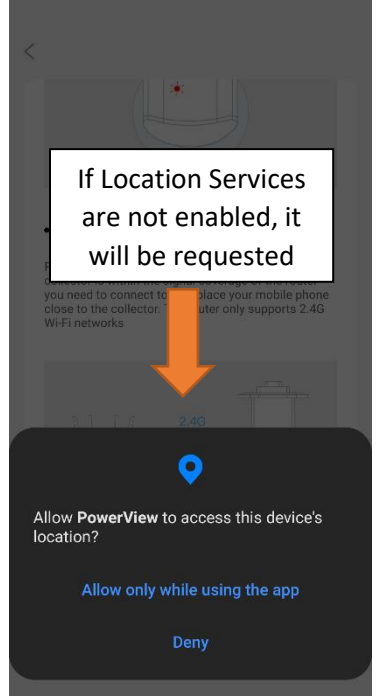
If Location Services are not enabled, it will be requested

P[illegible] collector is within the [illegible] coverage of the router you need to connect to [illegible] place your mobile phone close to the collector. T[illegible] router only supports 2.4G Wi-Fi networks

2.4G

Allow **PowerView** to access this device's location?

Allow only while using the app

Deny